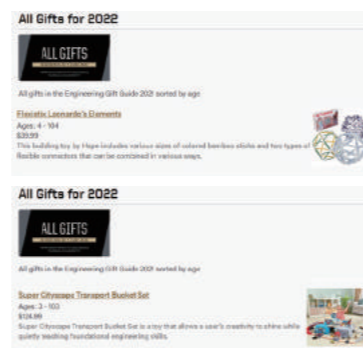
All Gifts for 2022

ALL GIFTS

All gifts in the Engineering Gift Guide 2021 sorted by age

Flexistix Leonardo's Elements
Ages: 4 - 104
$39.99
This building toy by Hope includes various sizes of colored bamboo sticks and two types of flexible connectors that can be combined in various ways.

All Gifts for 2022

ALL GIFTS

All gifts in the Engineering Gift Guide 2021 sorted by age

Super Cityscape Transport Bucket Set
Ages: 3 - 103
$124.99
Super Cityscape Transport Bucket Set is a toy that allows a user's creativity to shine while quietly teaching foundational engineering skills.